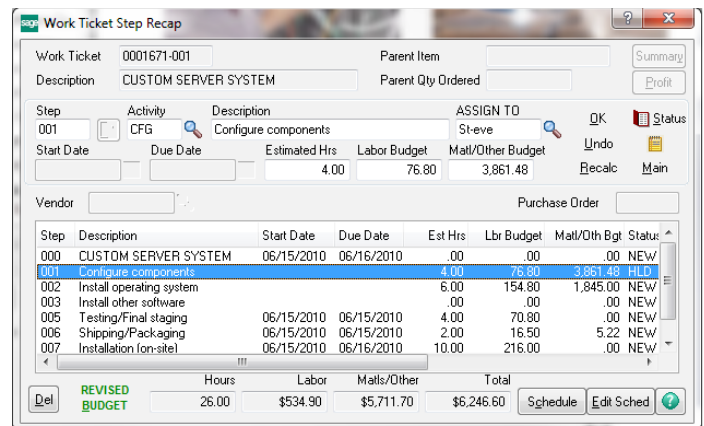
sage Work Ticket Step Recap

Work Ticket 0001671-001
Description CUSTOM SERVER SYSTEM
Parent Item
Parent Qty Ordered
Summary
Profit

Step 001
Activity CFG
Description Configure components
ASSIGN TO St-eve
OK
Undo
Recalc
Status
Main
Start Date
Due Date
Estimated Hrs 4.00
Labor Budget 76.80
Matl/Other Budget 3,861.48

Vendor
Purchase Order

| Step | Description | Start Date | Due Date | Est Hrs | Lbr Budget | Matl/Oth Bgt | Status |
|---|---|---|---|---|---|---|---|
| 000 | CUSTOM SERVER SYSTEM | 06/15/2010 | 06/16/2010 | .00 | .00 | .00 | NEW |
| 001 | Configure components | | | 4.00 | 76.80 | 3,861.48 | HLD |
| 002 | Install operating system | | | 6.00 | 154.80 | 1,845.00 | NEW |
| 003 | Install other software | | | .00 | .00 | .00 | NEW |
| 005 | Testing/Final staging | 06/15/2010 | 06/15/2010 | 4.00 | 70.80 | .00 | NEW |
| 006 | Shipping/Packaging | 06/15/2010 | 06/15/2010 | 2.00 | 16.50 | 5.22 | NEW |
| 007 | Installation (on-site) | 06/15/2010 | 06/16/2010 | 10.00 | 216.00 | .00 | NEW |

Del
REVISED BUDGET
Hours 26.00
Labor $534.90
Matls/Other $5,711.70
Total $6,246.60
Schedule
Edit Sched